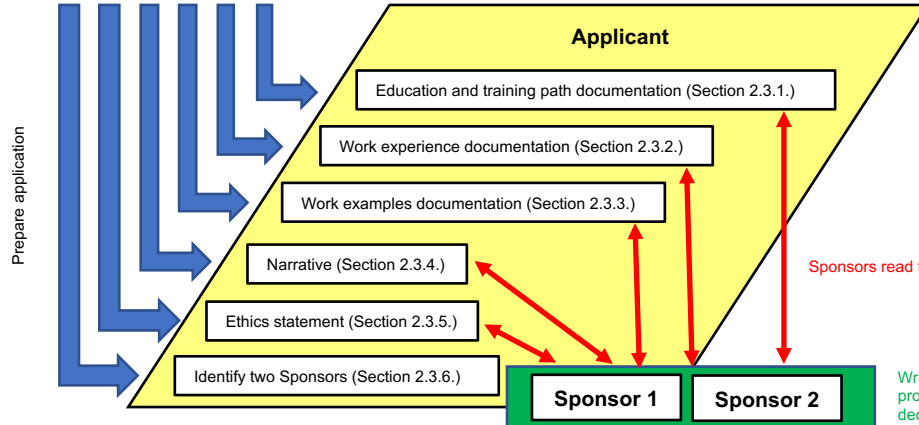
Prepare application

Applicant

Education and training path documentation (Section 2.3.1.)

Work experience documentation (Section 2.3.2.)

Work examples documentation (Section 2.3.3.)

Narrative (Section 2.3.4.)

Ethics statement (Section 2.3.5.)

Identify two Sponsors (Section 2.3.6.)

Sponsors read t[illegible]

Sponsor 1

Sponsor 2

Wr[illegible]
pro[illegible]
dec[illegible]